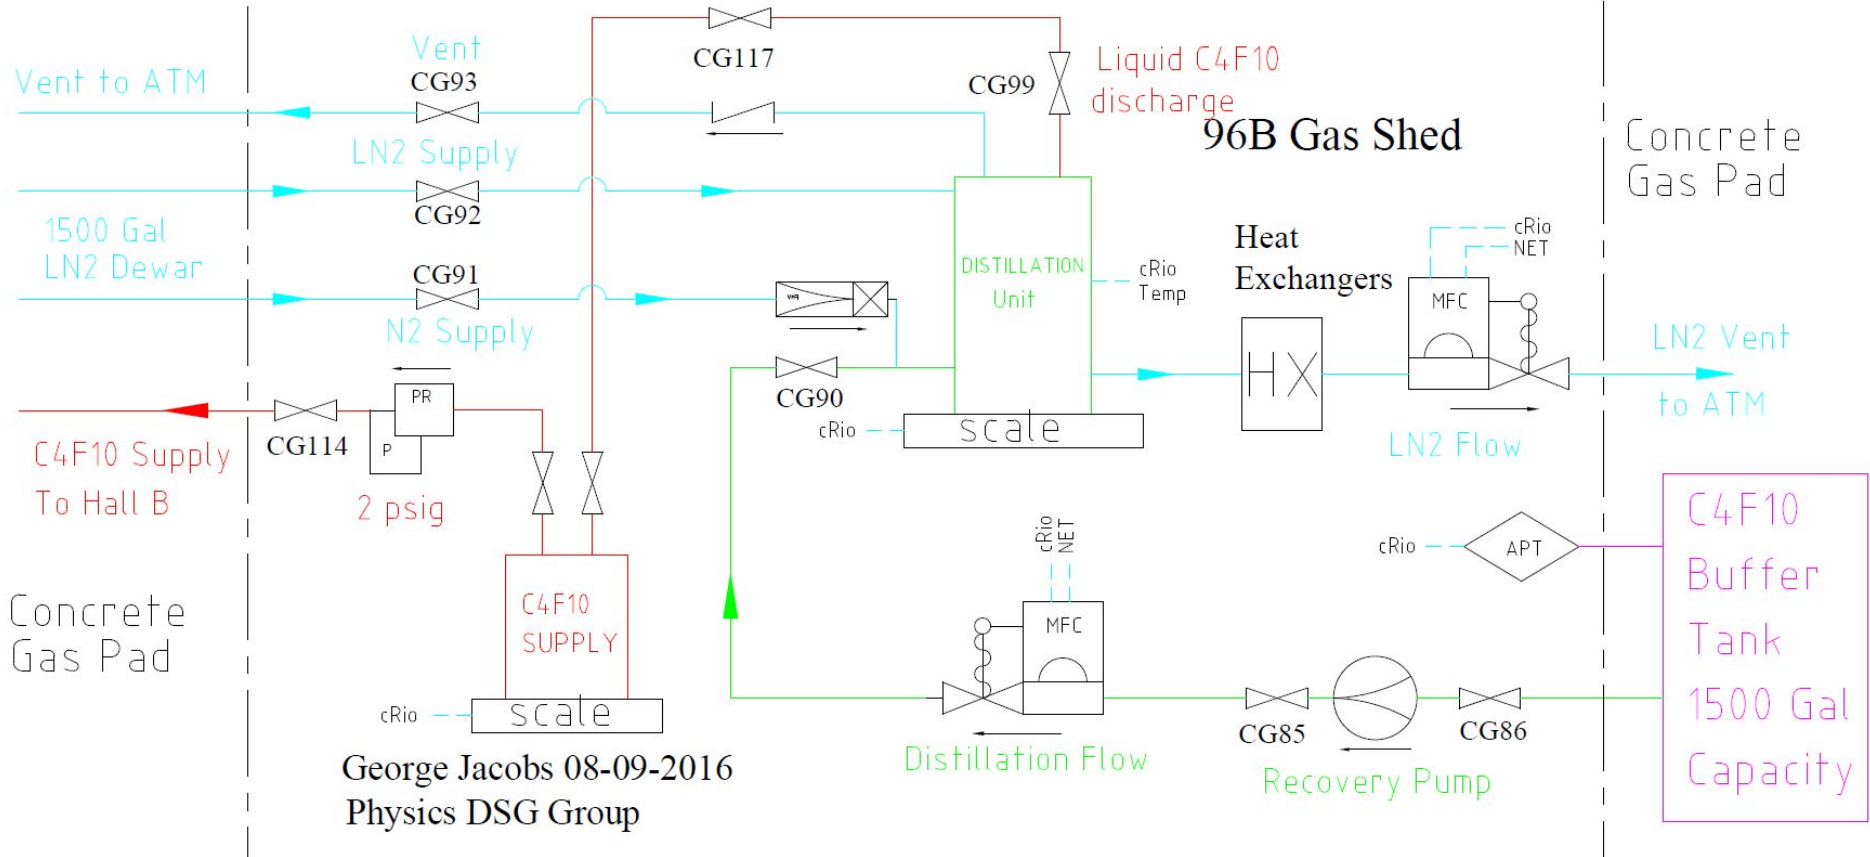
Vent to ATM

Vent
CG93

CG117

CG99

Liquid C4F10 discharge

96B Gas Shed

Concrete Gas Pad

LN2 Supply

CG92

1500 Gal LN2 Dewar

CG91

N2 Supply

DISTILLATION Unit

cRio Temp

Heat Exchangers

cRio
NET

MFC

LN2 Vent to ATM

HX

LN2 Flow

PR

P

CG114

C4F10 Supply To Hall B

2 psig

CG90

cRio

scale

C4F10 SUPPLY

cRio

scale

cRio
NET

MFC

Distillation Flow

cRio

APT

CG85

CG86

Recovery Pump

C4F10 Buffer Tank 1500 Gal Capacity

Concrete Gas Pad

George Jacobs 08-09-2016
Physics DSG Group